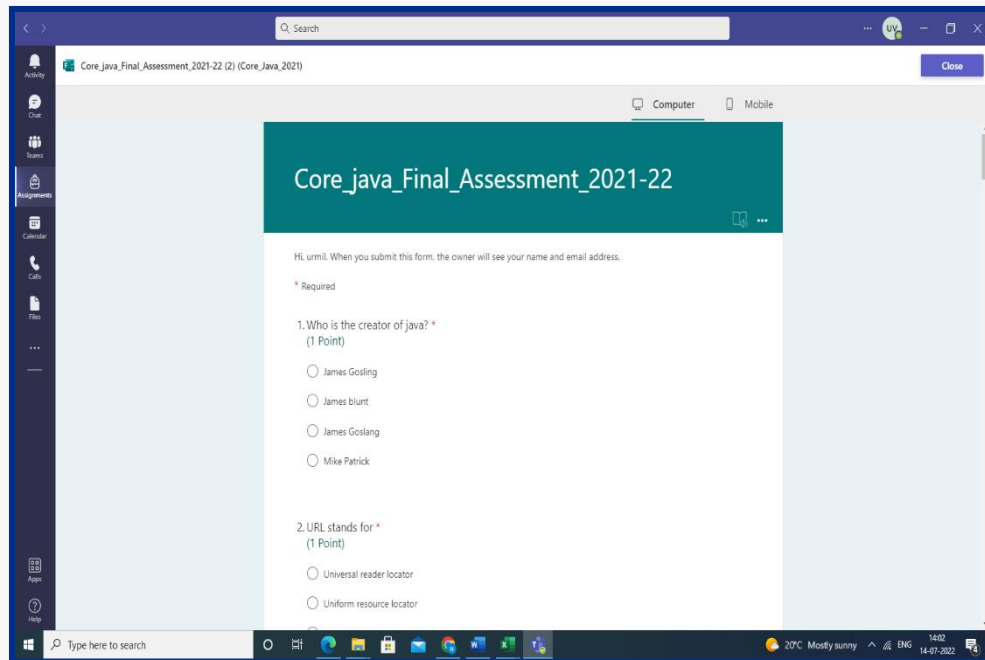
Search

UV

Activity

Chat

Teams

Assignments

Calendar

Calls

Files

...

Apps

Help

Core_java_Final_Assessment_2021-22 (2) (Core_Java_2021)

Close

Computer

Mobile

Core_java_Final_Assessment_2021-22

...

Hi, urmil. When you submit this form, the owner will see your name and email address.

* Required

1. Who is the creator of java? *
(1 Point)

James Gosling

James blunt

James Goslang

Mike Patrick

2. URL stands for *
(1 Point)

Universal reader locator

Uniform resource locator

Type here to search

20°C Mostly sunny ENG 14:02 14-07-2022